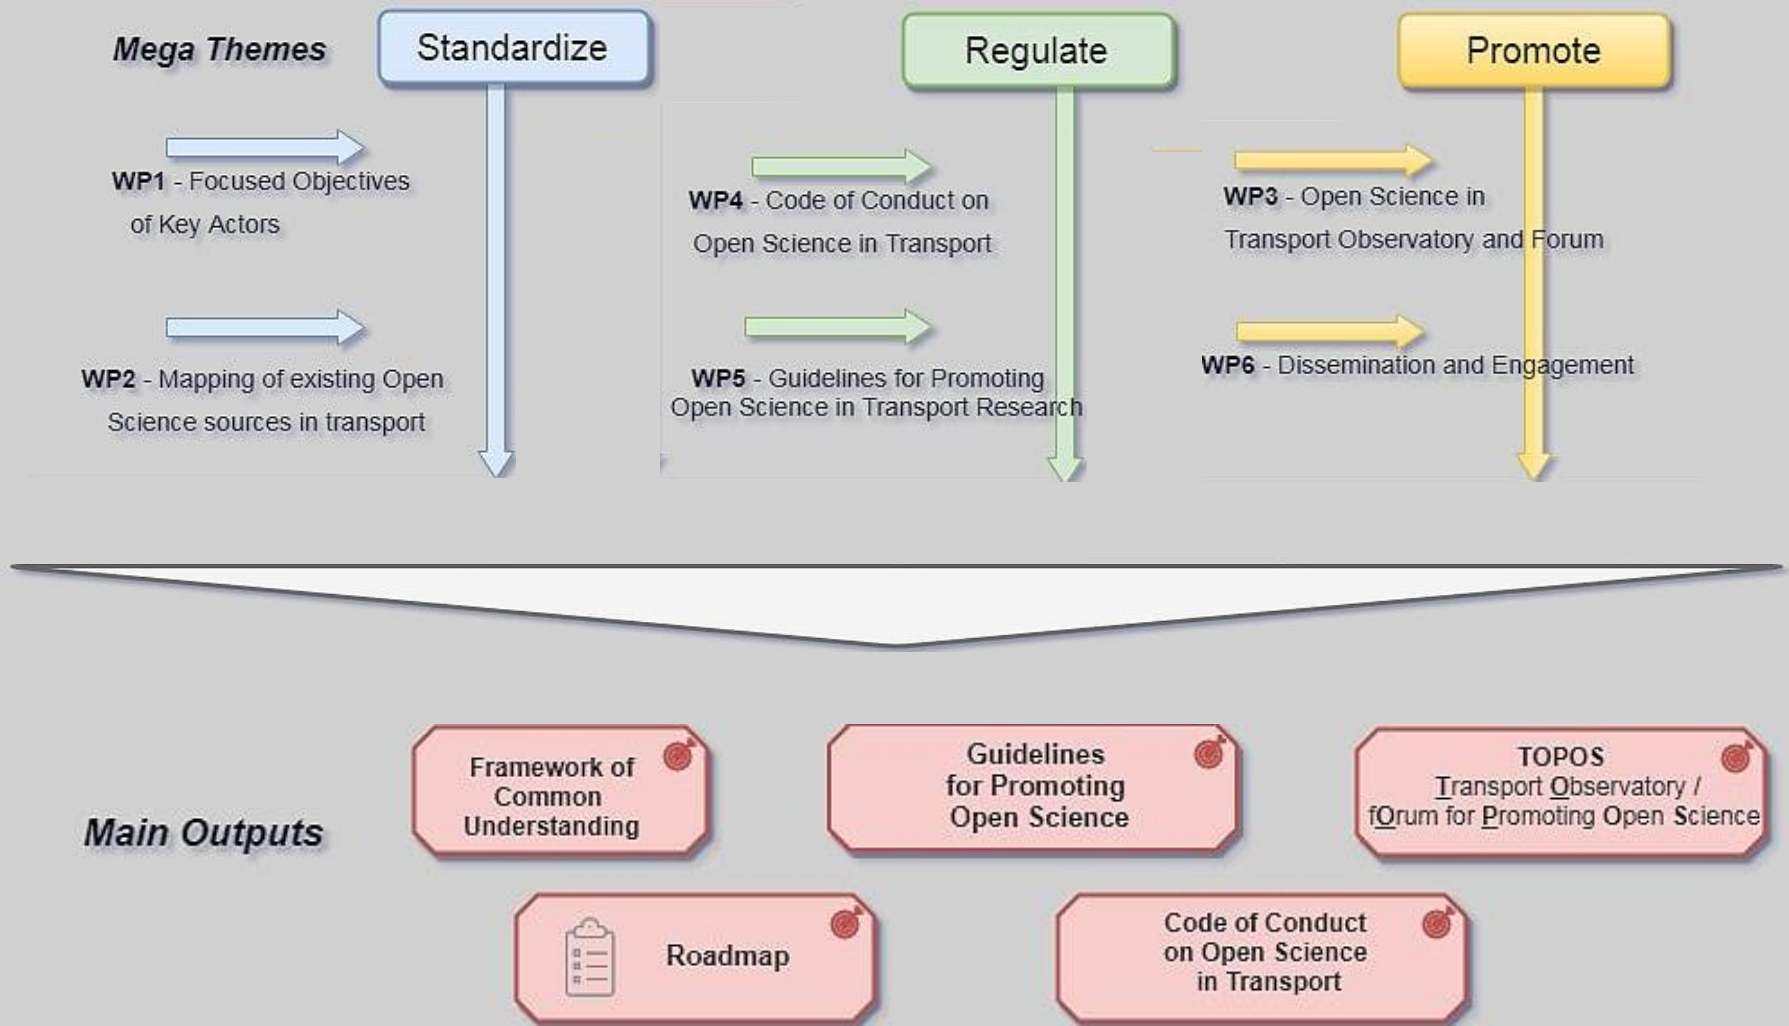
Mega Themes

Standardize

Regulate

Promote

WP1 - Focused Objectives of Key Actors

WP2 - Mapping of existing Open Science sources in transport

WP4 - Code of Conduct on Open Science in Transport

WP5 - Guidelines for Promoting Open Science in Transport Research

WP3 - Open Science in Transport Observatory and Forum

WP6 - Dissemination and Engagement

Main Outputs

Framework of Common Understanding

Guidelines for Promoting Open Science

TOPOS Transport Observatory / fOrum for Promoting Open Science

Roadmap

Code of Conduct on Open Science in Transport